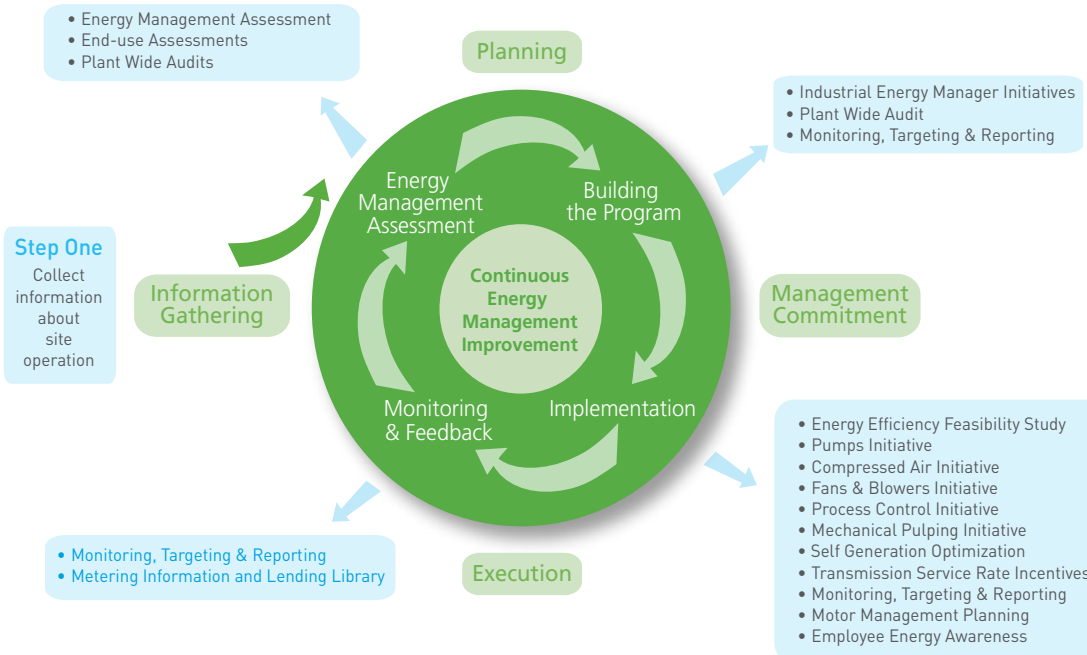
• Energy Management Assessment
• End-use Assessments
• Plant Wide Audits

Planning

• Industrial Energy Manager Initiatives
• Plant Wide Audit
• Monitoring, Targeting & Reporting

Step One
Collect information about site operation

Information Gathering

Energy Management Assessment

Building the Program

Continuous Energy Management Improvement

Management Commitment

Monitoring & Feedback

Implementation

• Energy Efficiency Feasibility Study
• Pumps Initiative
• Compressed Air Initiative
• Fans & Blowers Initiative
• Process Control Initiative
• Mechanical Pulping Initiative
• Self Generation Optimization
• Transmission Service Rate Incentives
• Monitoring, Targeting & Reporting
• Motor Management Planning
• Employee Energy Awareness

• Monitoring, Targeting & Reporting
• Metering Information and Lending Library

Execution